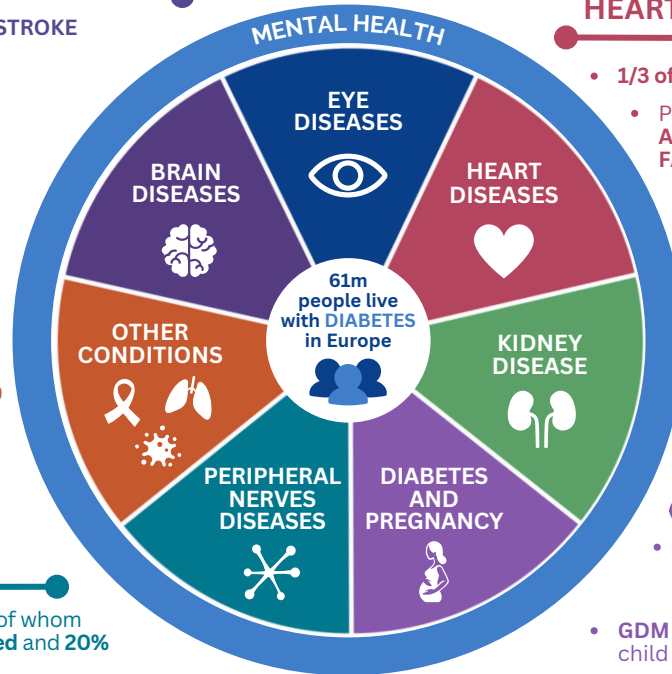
STROKE

HEART

• 1/3 of

• P
A
F

MENTAL HEALTH

EYE DISEASES

HEART DISEASES

KIDNEY DISEASE

DIABETES AND PREGNANCY

PERIPHERAL NERVES DISEASES

OTHER CONDITIONS

BRAIN DISEASES

61m people live with DIABETES in Europe

of whom
ed and 20%

• GDM
child